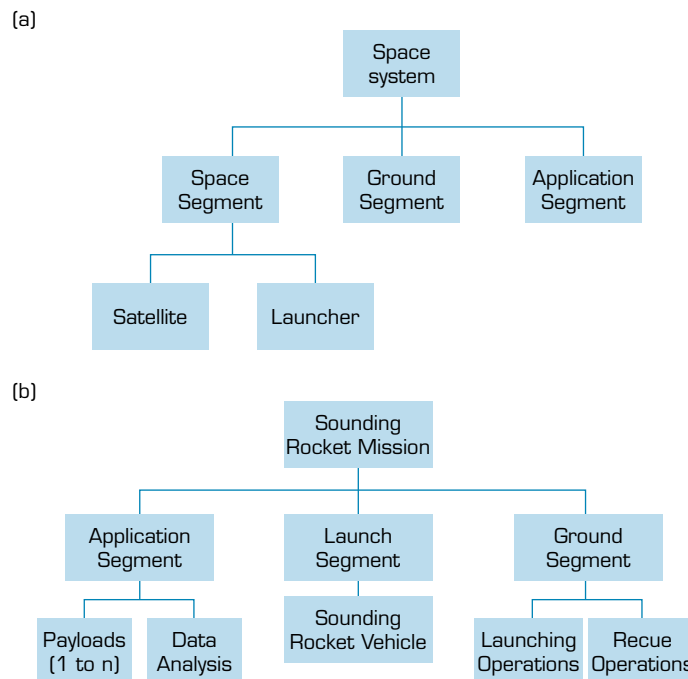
(a)

Space system

Space Segment

Ground Segment

Application Segment

Satellite

Launcher

(b)

Sounding Rocket Mission

Application Segment

Launch Segment

Ground Segment

Payloads (1 to n)

Data Analysis

Sounding Rocket Vehicle

Launching Operations

Recue Operations